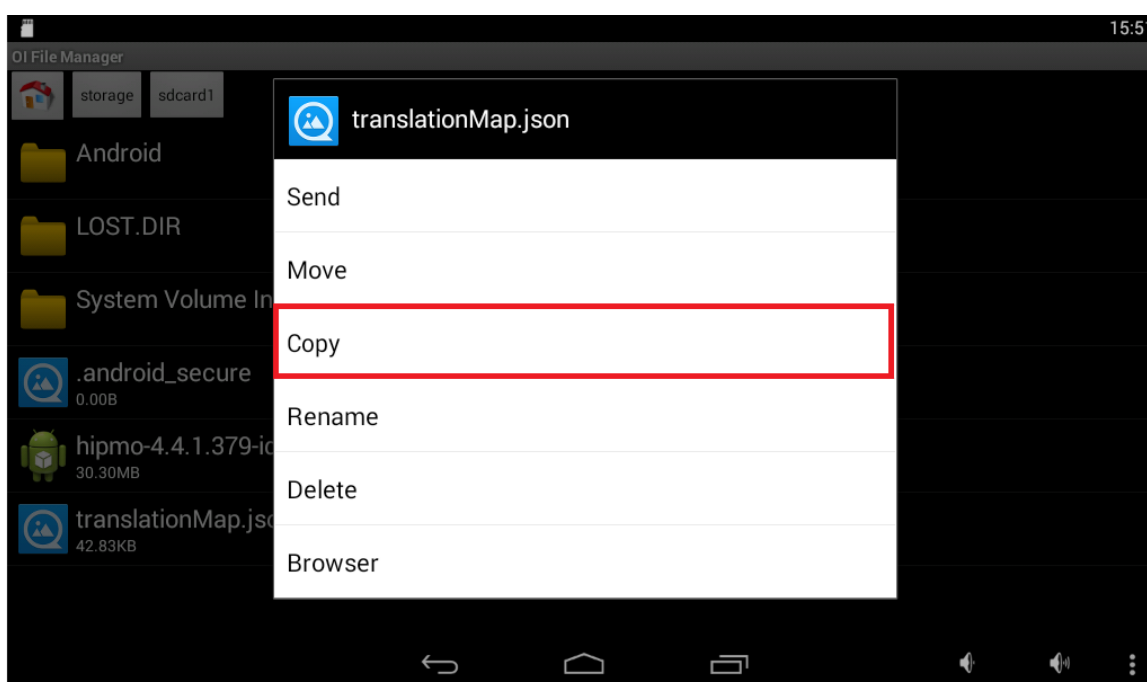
15:5

OI File Manager

storage

sdcard1

Android

LOST.DIR

System Volume In

.android_secure
0.00B

hipmo-4.4.1.379-ic
30.30MB

translationMap.jsc
42.83KB

translationMap.json

Send

Move

Copy

Rename

Delete

Browser